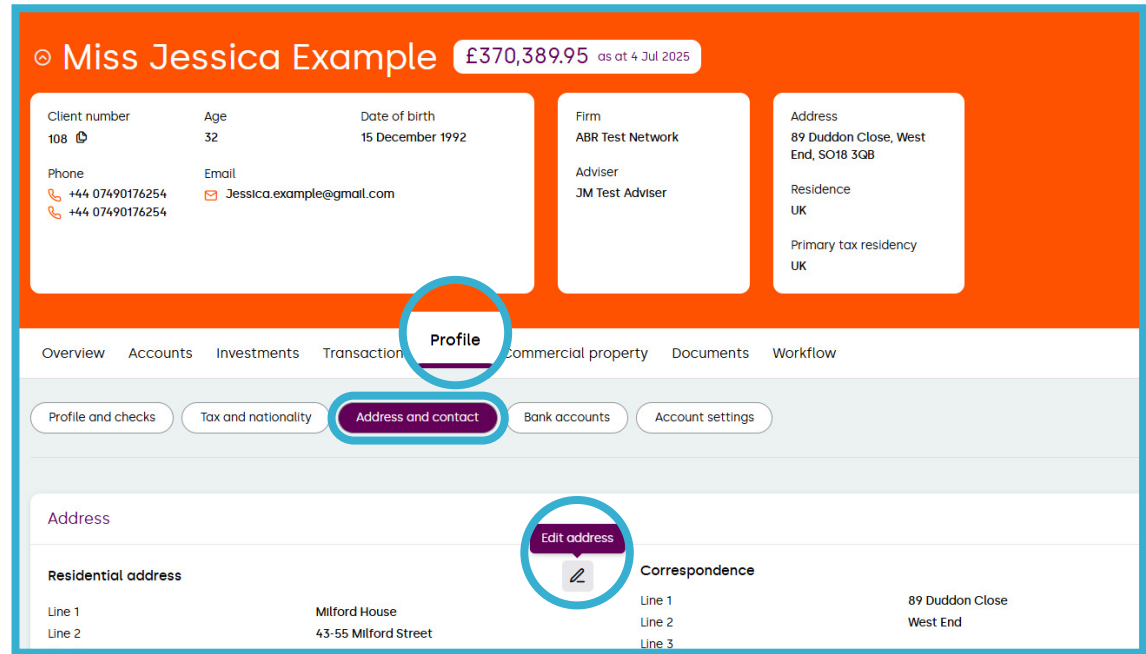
Miss Jessica Example £370,389.95 as at 4 Jul 2025

Client number
108

Age
32

Date of birth
15 December 1992

Phone
+44 07490176254
+44 07490176254

Email
Jessica.example@gmail.com

Firm
ABR Test Network

Adviser
JM Test Adviser

Address
89 Duddon Close, West End, SO18 3QB

Residence
UK

Primary tax residency
UK

Overview Accounts Investments Transaction Profile Commercial property Documents Workflow

Profile and checks Tax and nationality Address and contact Bank accounts Account settings

Address

Edit address

Residential address

| Line 1 | Milford House |
|---|---|
| Line 2 | 43-55 Milford Street |

Correspondence

| Line 1 | 89 Duddon Close |
|---|---|
| Line 2 | West End |
| Line 3 | |